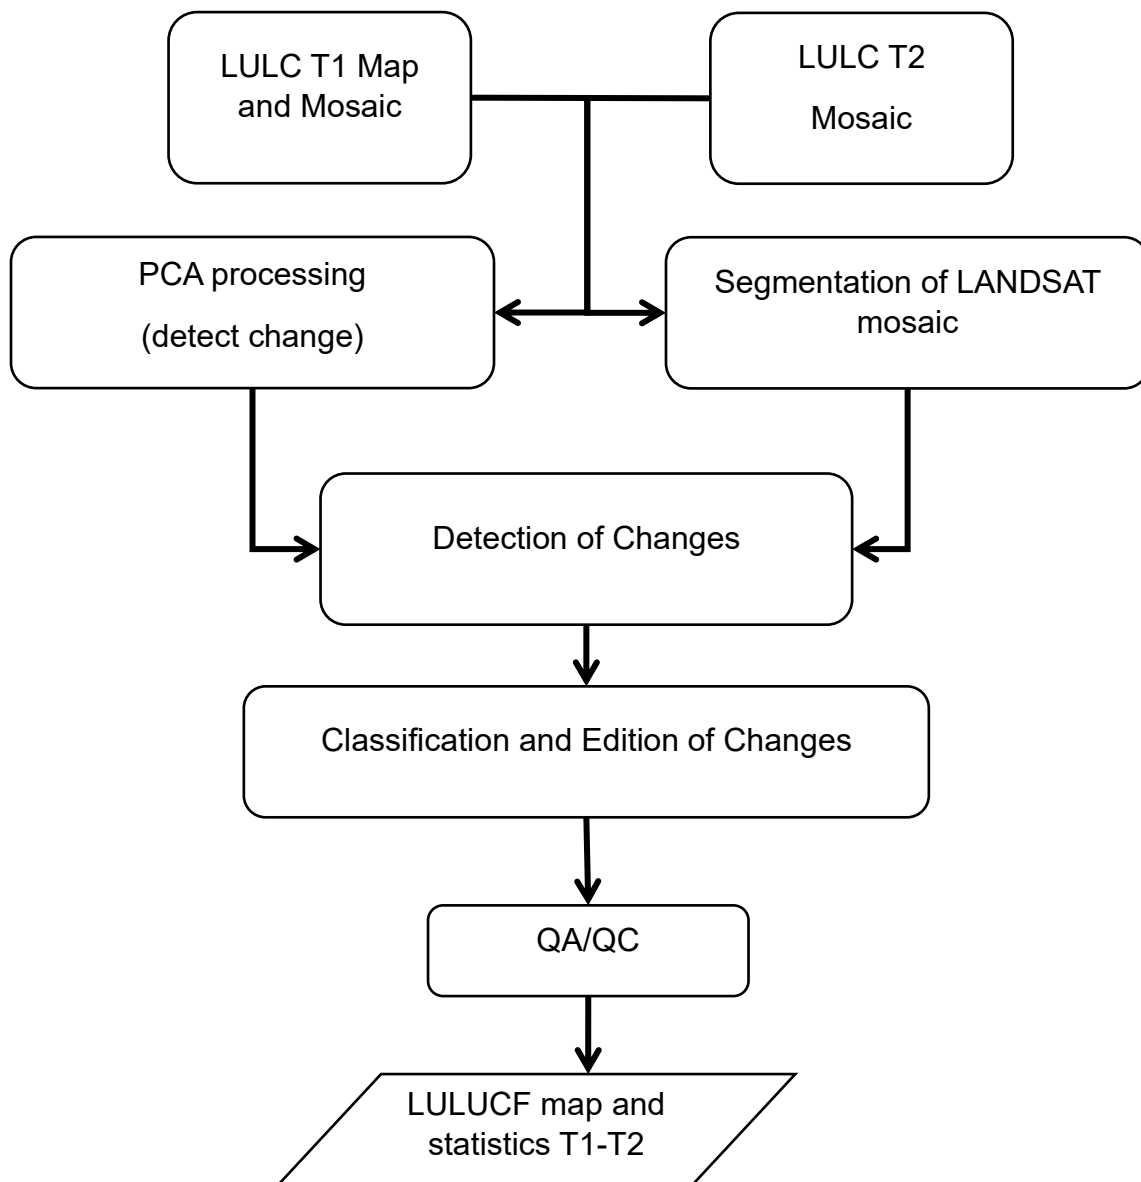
LULC T1 Map and Mosaic

LULC T2

Mosaic

PCA processing

(detect change)

Segmentation of LANDSAT mosaic

Detection of Changes

Classification and Edition of Changes

QA/QC

LULUCF map and statistics T1-T2